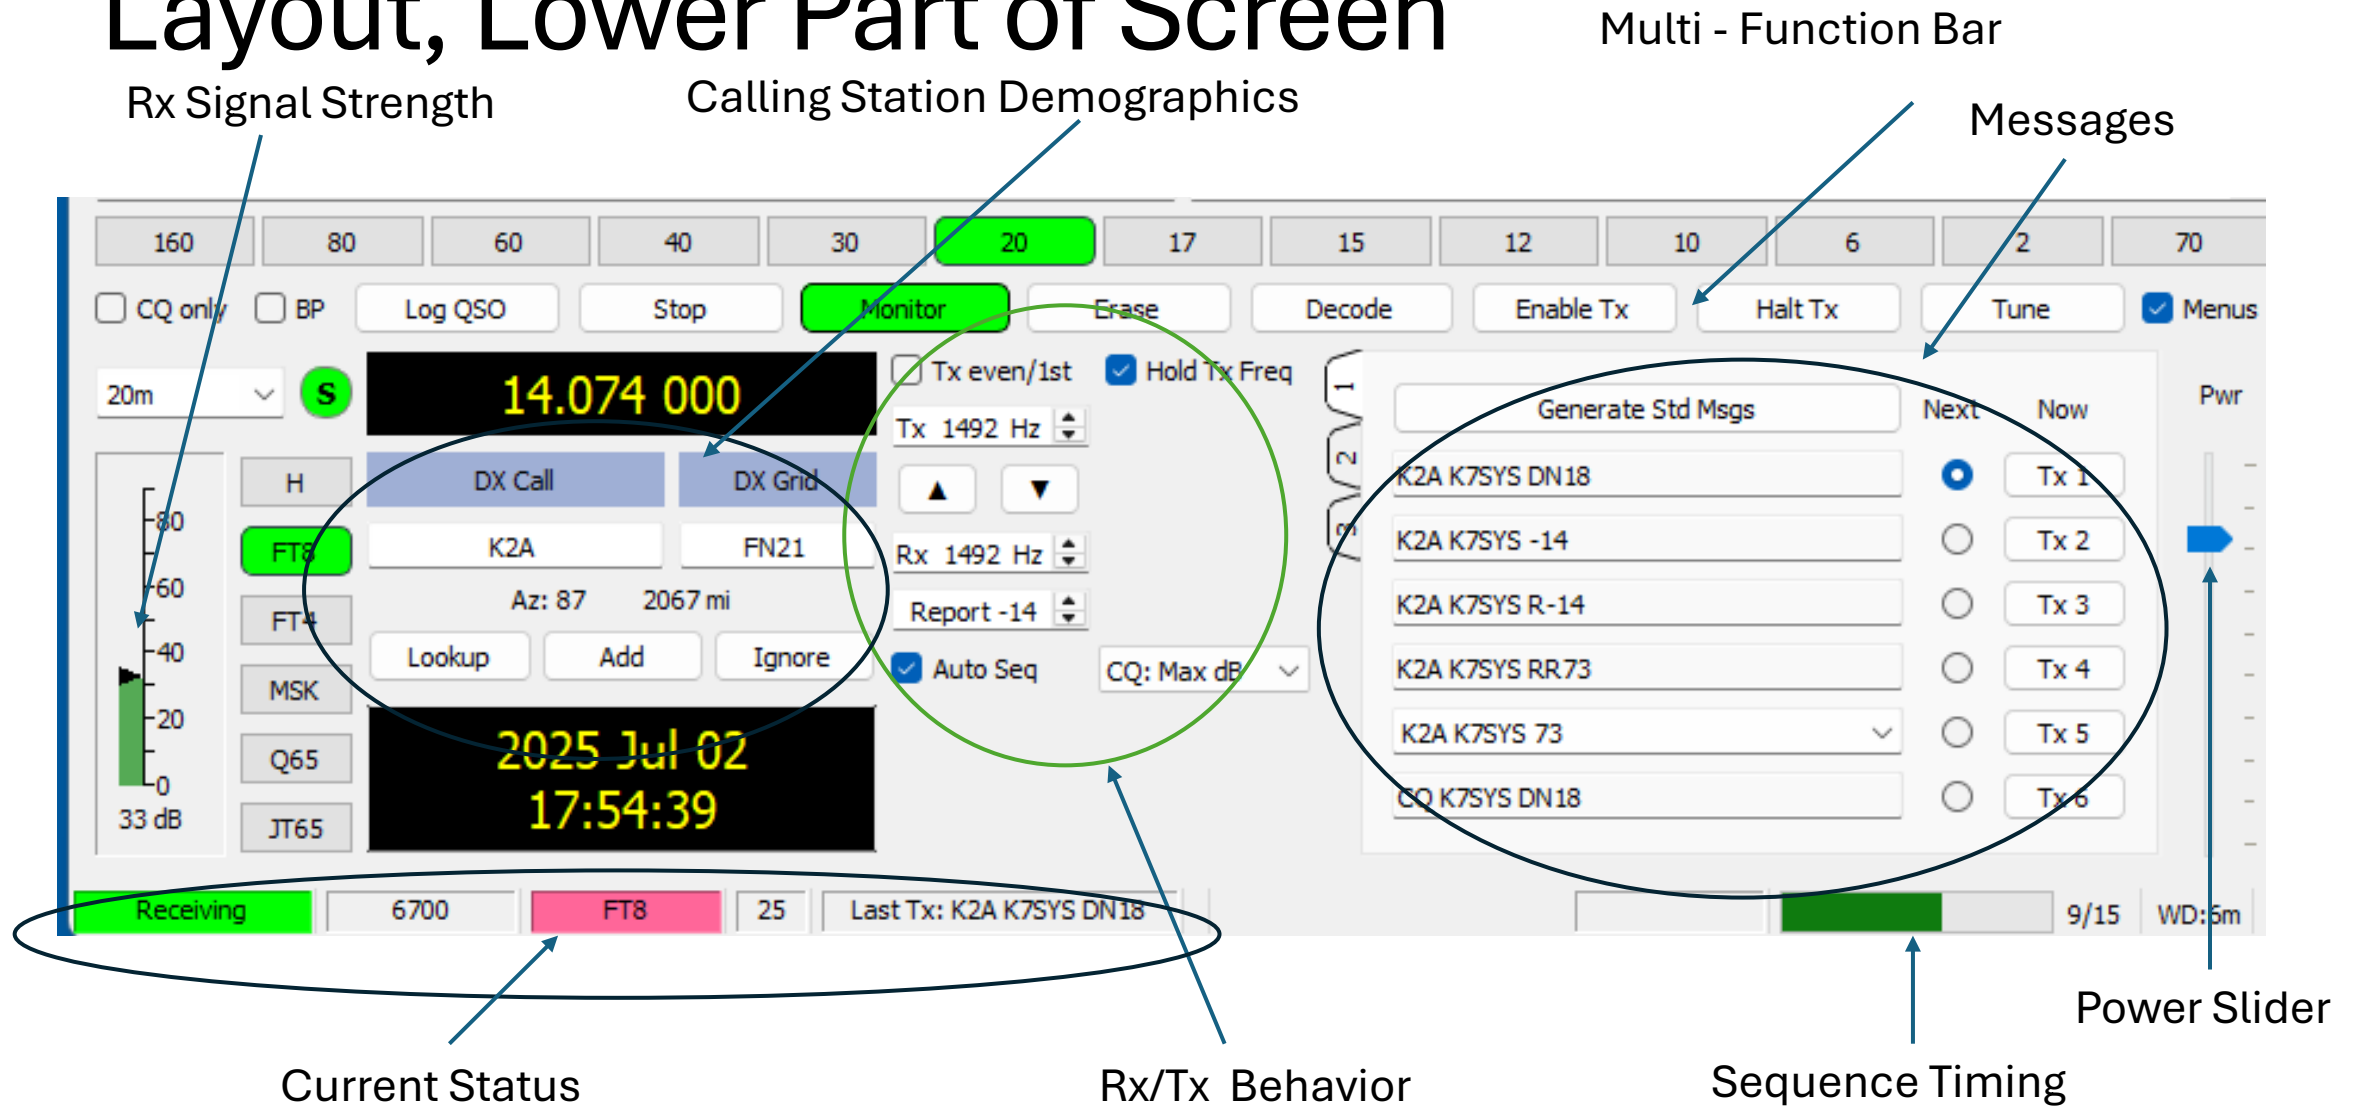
Layout, Lower Part of Screen

Multi - Function Bar

Rx Signal Strength

Calling Station Demographics

Messages

| 160 | 80 | 60 | 40 | 30 | 20 | 17 | 15 | 12 | 10 | 6 | 2 | 70 |
|---|---|---|---|---|---|---|---|---|---|---|---|---|

CQ only BP Log QSO Stop Monitor Erase Decode Enable Tx Halt Tx Tune Menus

20m S 14.074 000 Tx even/1st Hold Tx Freq 1 2 3

Tx 1492 Hz

DX Call DX Grid

K2A FN21

Az: 87 2067 mi

Lookup Add Ignore

H
FT8
FT4
MSK
Q65
JT65

80
60
40
20
0
33 dB

Rx 1492 Hz

Report -14

Auto Seq CQ: Max dB

2025 Jul 02
17:54:39

Generate Std Msgs Next Now Pwr

K2A K7SYS DN18 Tx 1
K2A K7SYS -14 Tx 2
K2A K7SYS R-14 Tx 3
K2A K7SYS RR73 Tx 4
K2A K7SYS 73 Tx 5
CQ K7SYS DN18 Tx 6

Receiving 6700 FT8 25 Last Tx: K2A K7SYS DN18 9/15 WD:6m

Power Slider

Current Status

Rx/Tx Behavior

Sequence Timing